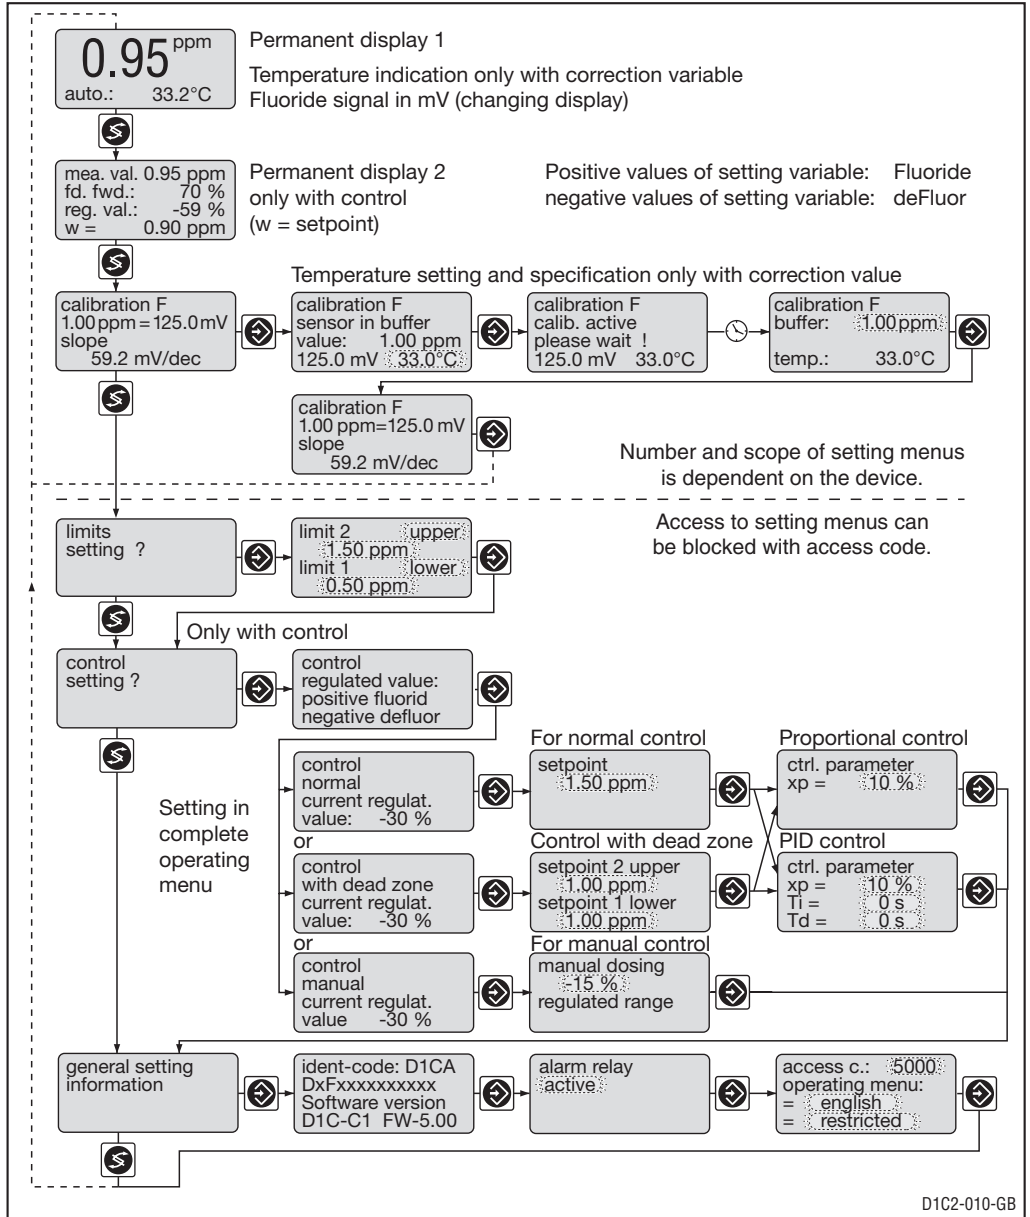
0.95 ppm
auto.: 33.2°C

Permanent display 1

Temperature indication only with correction variable
Fluoride signal in mV (changing display)

mea. val. 0.95 ppm
fd. fwd.: 70 %
reg. val.: -59 %
w = 0.90 ppm

Permanent display 2
only with control
(w = setpoint)

Positive values of setting variable: Fluoride
negative values of setting variable: deFluor

Temperature setting and specification only with correction value

calibration F
1.00 ppm = 125.0 mV
slope
59.2 mV/dec

calibration F
sensor in buffer
value: 1.00 ppm
125.0 mV 33.0°C

calibration F
calib. active
please wait !
125.0 mV 33.0°C

calibration F
buffer: 1.00 ppm
temp.: 33.0°C

calibration F
1.00 ppm=125.0 mV
slope
59.2 mV/dec

Number and scope of setting menus is dependent on the device.

Access to setting menus can be blocked with access code.

limits
setting ?

limit 2 upper
1.50 ppm
limit 1 lower
0.50 ppm

Only with control

control
setting ?

control
regulated value:
positive fluorid
negative defluor

Setting in complete operating menu

control
normal
current regulat.
value: -30 %

or

control
with dead zone
current regulat.
value: -30 %

or

control
manual
current regulat.
value -30 %

For normal control

setpoint
1.50 ppm

Control with dead zone

setpoint 2 upper
1.00 ppm
setpoint 1 lower
1.00 ppm

For manual control

manual dosing
-15 %
regulated range

Proportional control

ctrl. parameter
xp = 10 %

PID control

ctrl. parameter
xp = 10 %
Ti = 0 s
Td = 0 s

general setting
information

ident-code: D1CA
DxFxxxxxxxxxx
Software version
D1C-C1 FW-5.00

alarm relay
active

access c.: 5000
operating menu:
= english
= restricted

D1C2-010-GB